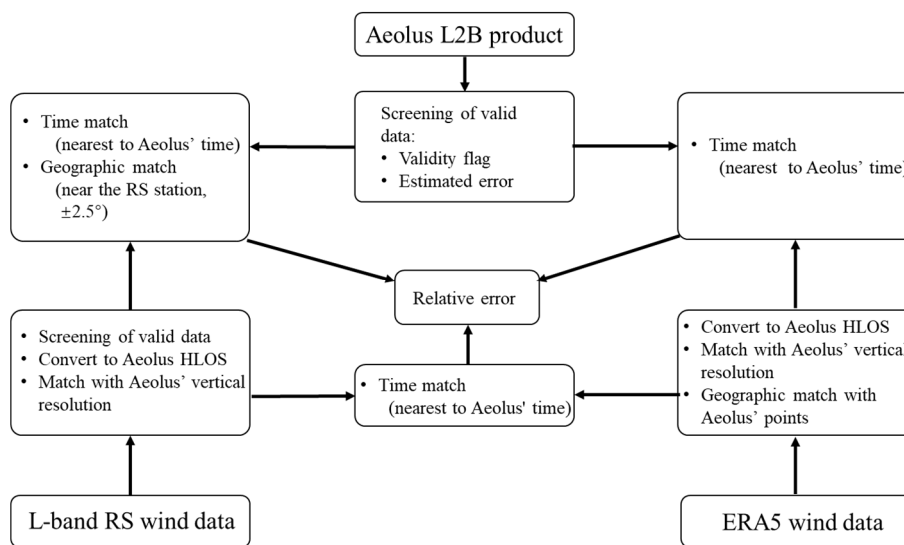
Aeolus L2B product

• Time match
(nearest to Aeolus' time)
• Geographic match
(near the RS station, ±2.5°)

Screening of valid data:
• Validity flag
• Estimated error

• Time match
(nearest to Aeolus' time)

Relative error

• Screening of valid data
• Convert to Aeolus HLOS
• Match with Aeolus' vertical resolution

• Time match
(nearest to Aeolus' time)

• Convert to Aeolus HLOS
• Match with Aeolus' vertical resolution
• Geographic match with Aeolus' points

L-band RS wind data

ERA5 wind data